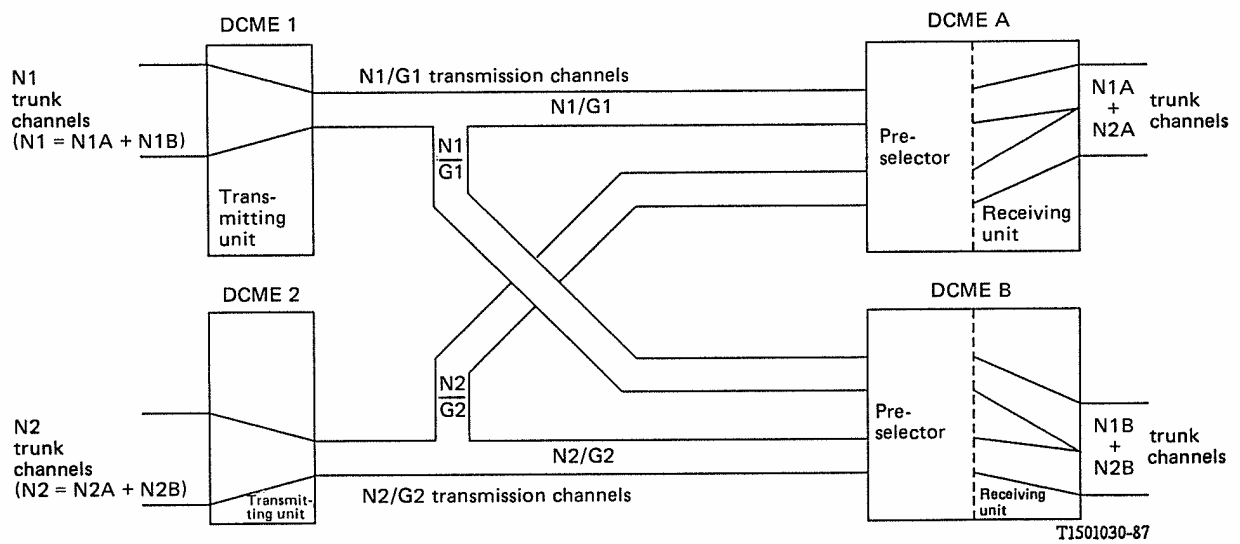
DCME 1

N1 trunk channels (N1 = N1A + N1B)

Transmitting unit

N1/G1 transmission channels

N1/G1

N1
G1

DCME A

Preselector

Receiving unit

N1A + N2A

trunk channels

DCME 2

N2 trunk channels (N2 = N2A + N2B)

Transmitting unit

N2
G2

N2/G2

N2/G2 transmission channels

DCME B

Preselector

Receiving unit

N1B + N2B

trunk channels

T1501030-87